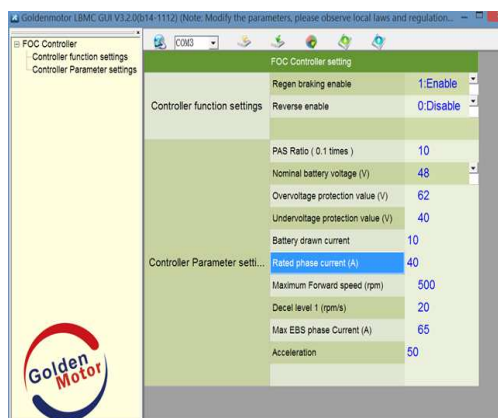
Goldenmotor LBMC GUI V3.2.0(b14-1112) (Note: Modify the parameters, please observe local laws and regulation...

FOC Controller
Controller function settings
Controller Parameter settings

COM3

FOC Controller setting

| | | |
|---|---|---|
| Controller function settings | Regen braking enable | 1:Enable |
| | Reverse enable | 0:Disable |
| Controller Parameter setti... | PAS Ratio ( 0.1 times ) | 10 |
| | Nominal battery voltage (V) | 48 |
| | Overvoltage protection value (V) | 62 |
| | Undervoltage protection value (V) | 40 |
| | Battery drawn current | 10 |
| | Rated phase current (A) | 40 |
| | Maximum Forward speed (rpm) | 500 |
| | Decel level 1 (rpm/s) | 20 |
| | Max EBS phase Current (A) | 65 |
| | Acceleration | 50 |

Golden Motor